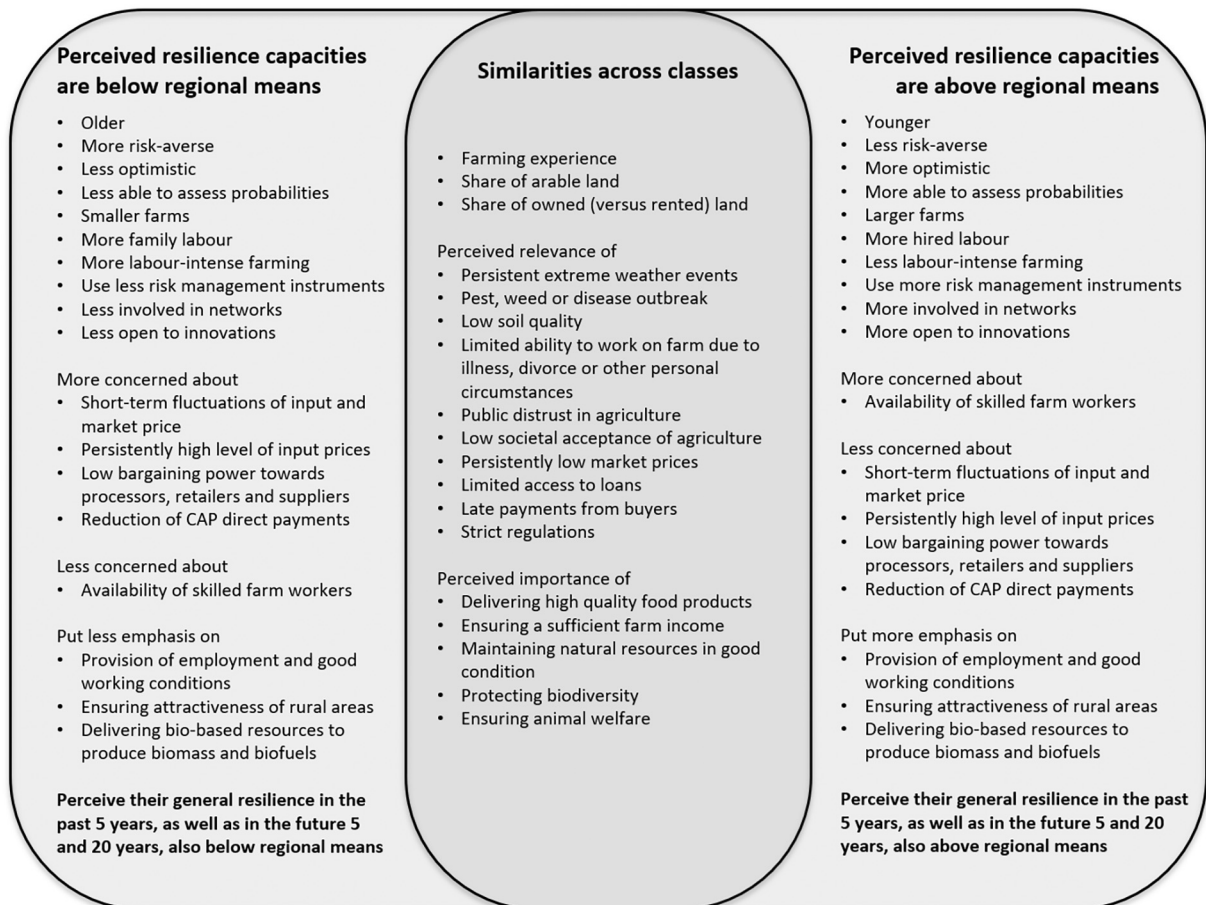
**Perceived resilience capacities are below regional means**

- Older
- More risk-averse
- Less optimistic
- Less able to assess probabilities
- Smaller farms
- More family labour
- More labour-intense farming
- Use less risk management instruments
- Less involved in networks
- Less open to innovations

More concerned about
- Short-term fluctuations of input and market price
- Persistently high level of input prices
- Low bargaining power towards processors, retailers and suppliers
- Reduction of CAP direct payments

Less concerned about
- Availability of skilled farm workers

Put less emphasis on
- Provision of employment and good working conditions
- Ensuring attractiveness of rural areas
- Delivering bio-based resources to produce biomass and biofuels

**Perceive their general resilience in the past 5 years, as well as in the future 5 and 20 years, also below regional means**

**Similarities across classes**

- Farming experience
- Share of arable land
- Share of owned (versus rented) land

Perceived relevance of
- Persistent extreme weather events
- Pest, weed or disease outbreak
- Low soil quality
- Limited ability to work on farm due to illness, divorce or other personal circumstances
- Public distrust in agriculture
- Low societal acceptance of agriculture
- Persistently low market prices
- Limited access to loans
- Late payments from buyers
- Strict regulations

Perceived importance of
- Delivering high quality food products
- Ensuring a sufficient farm income
- Maintaining natural resources in good condition
- Protecting biodiversity
- Ensuring animal welfare

**Perceived resilience capacities are above regional means**

- Younger
- Less risk-averse
- More optimistic
- More able to assess probabilities
- Larger farms
- More hired labour
- Less labour-intense farming
- Use more risk management instruments
- More involved in networks
- More open to innovations

More concerned about
- Availability of skilled farm workers

Less concerned about
- Short-term fluctuations of input and market price
- Persistently high level of input prices
- Low bargaining power towards processors, retailers and suppliers
- Reduction of CAP direct payments

Put more emphasis on
- Provision of employment and good working conditions
- Ensuring attractiveness of rural areas
- Delivering bio-based resources to produce biomass and biofuels

**Perceive their general resilience in the past 5 years, as well as in the future 5 and 20 years, also above regional means**